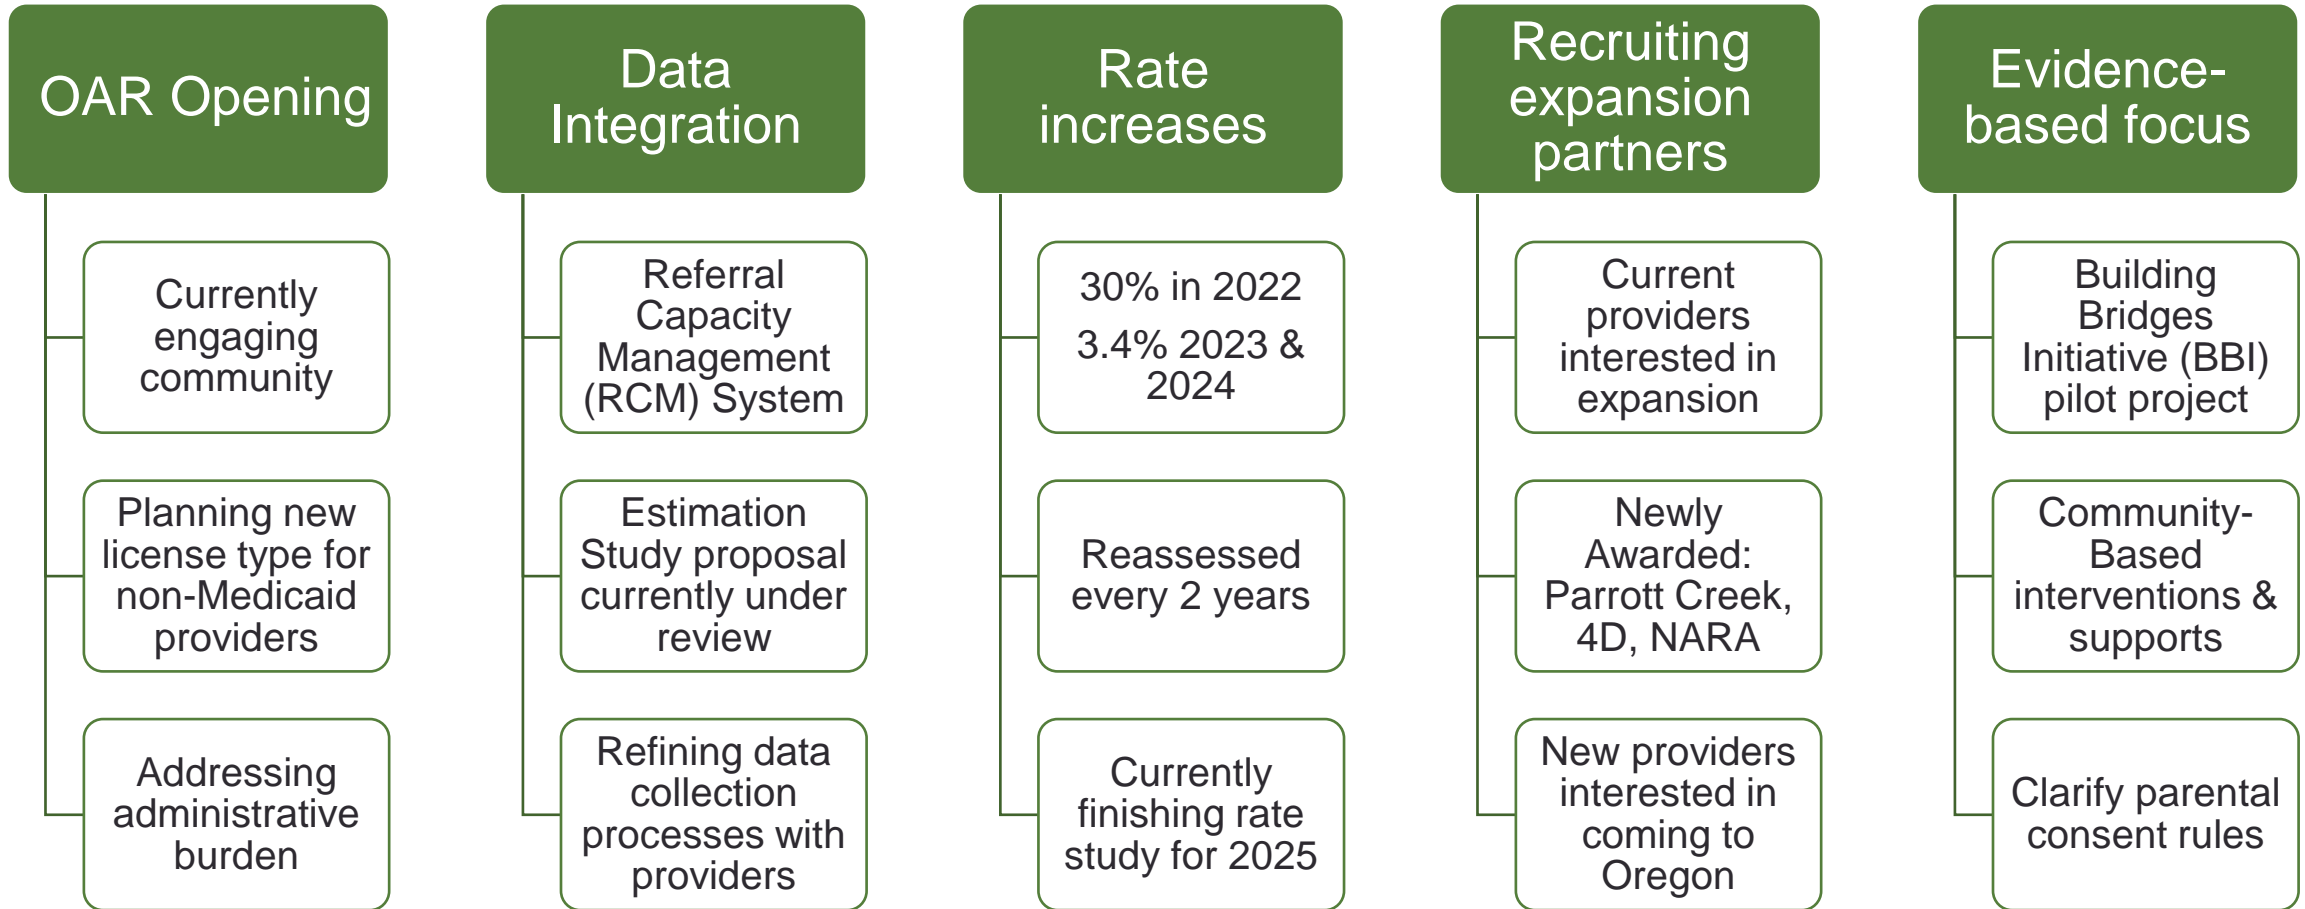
OAR Opening

Currently engaging community

Planning new license type for non-Medicaid providers

Addressing administrative burden

Data Integration

Referral Capacity Management (RCM) System

Estimation Study proposal currently under review

Refining data collection processes with providers

Rate increases

30% in 2022

3.4% 2023 & 2024

Reassessed every 2 years

Currently finishing rate study for 2025

Recruiting expansion partners

Current providers interested in expansion

Newly Awarded: Parrott Creek, 4D, NARA

New providers interested in coming to Oregon

Evidence-based focus

Building Bridges Initiative (BBI) pilot project

Community-Based interventions & supports

Clarify parental consent rules